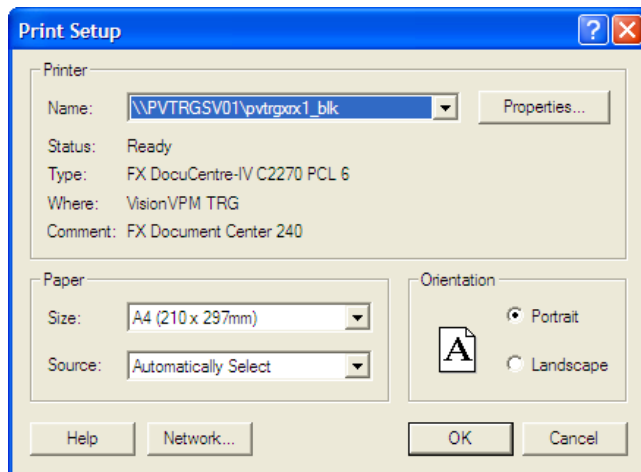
Print Setup

?

Printer

Name: \\PVTRGSV01\pvtrgxrx1_blk

Properties...

Status: Ready

Type: FX DocuCentre-IV C2270 PCL 6

Where: VisionVPM TRG

Comment: FX Document Center 240

Paper

Size: A4 (210 x 297mm)

Source: Automatically Select

Orientation

A

Portrait

Landscape

Help

Network...

OK

Cancel